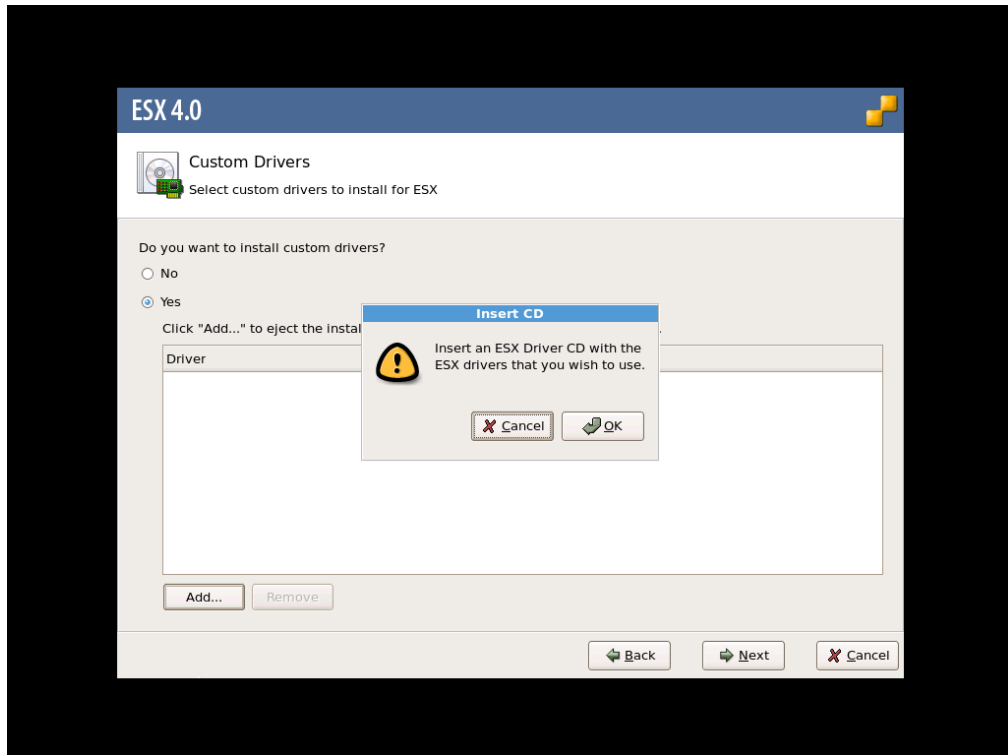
ESX 4.0

Custom Drivers
Select custom drivers to install for ESX

Do you want to install custom drivers?

No

Yes

Click "Add..." to eject the instal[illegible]

Driver

Insert CD

Insert an ESX Driver CD with the ESX drivers that you wish to use.

Cancel

OK

Add...

Remove

Back

Next

Cancel